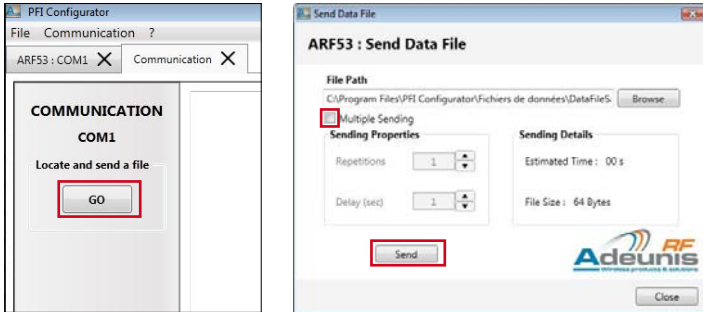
PFI Configurator
File Communication ?
ARF53 : COM1 Communication
COMMUNICATION
COM1
Locate and send a file
GO

Send Data File
ARF53 : Send Data File
File Path
C:\Program Files\PFI Configurator\Fichiers de données\DataFileS
Browse
Multiple Sending
Sending Properties
Repetitions 1
Delay (sec) 1
Sending Details
Estimated Time : 00 s
File Size : 64 Bytes
Send
Adeunis RF
Wireless products & solutions
Close